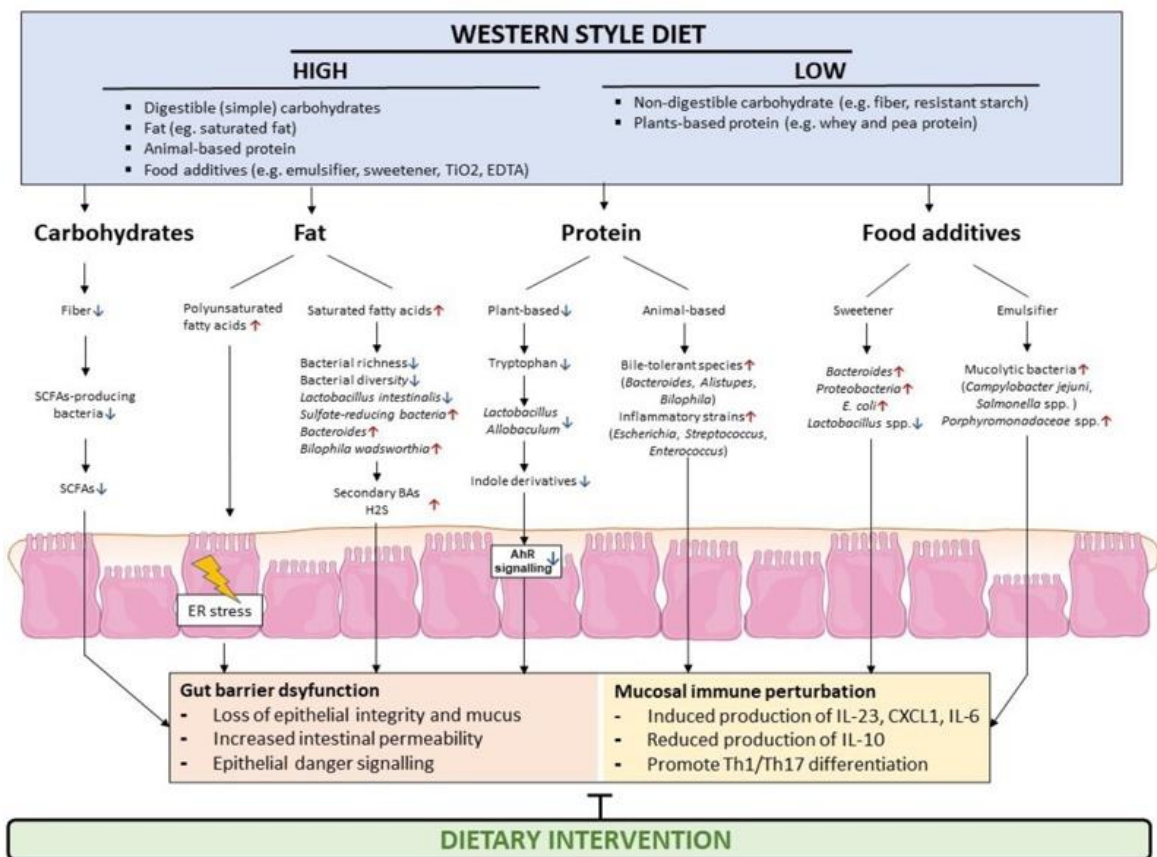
WESTERN STYLE DIET

HIGH

- Digestible (simple) carbohydrates
- Fat (eg. saturated fat)
- Animal-based protein
- Food additives (e.g. emulsifier, sweetener, TiO2, EDTA)

LOW

- Non-digestible carbohydrate (e.g. fiber, resistant starch)
- Plants-based protein (e.g. whey and pea protein)

Carbohydrates

Fiber ↓

SCFAs-producing bacteria ↓

SCFAs ↓

Fat

Polyunsaturated fatty acids ↑

Saturated fatty acids ↑

Bacterial richness ↓
Bacterial diversity ↓
*Lactobacillus intestinalis* ↓
*Sulfate-reducing bacteria* ↑
*Bacteroides* ↑
*Bilophila wadsworthia* ↑

Secondary BAs
H2S ↑

Protein

Plant-based ↓

Tryptophan ↓

*Lactobacillus*
*Allobaculum* ↓

Indole derivatives ↓

Animal-based

Bile-tolerant species ↑
(*Bacteroides, Alistupes, Bilophila*)
Inflammatory strains ↑
(*Escherichia, Streptococcus, Enterococcus*)

Food additives

Sweetener

*Bacteroides* ↑
*Proteobacteria* ↑
*E. coli* ↑
*Lactobacillus* spp. ↓

Emulsifier

Mucolytic bacteria ↑
(*Campylobacter jejuni, Salmonella* spp. )
*Porphyromonadaceae* spp. ↑

ER stress

AhR signalling ↓

Gut barrier dsyfunction
- Loss of epithelial integrity and mucus
- Increased intestinal permeability
- Epithelial danger signalling

Mucosal immune perturbation
- Induced production of IL-23, CXCL1, IL-6
- Reduced production of IL-10
- Promote Th1/Th17 differentiation

DIETARY INTERVENTION